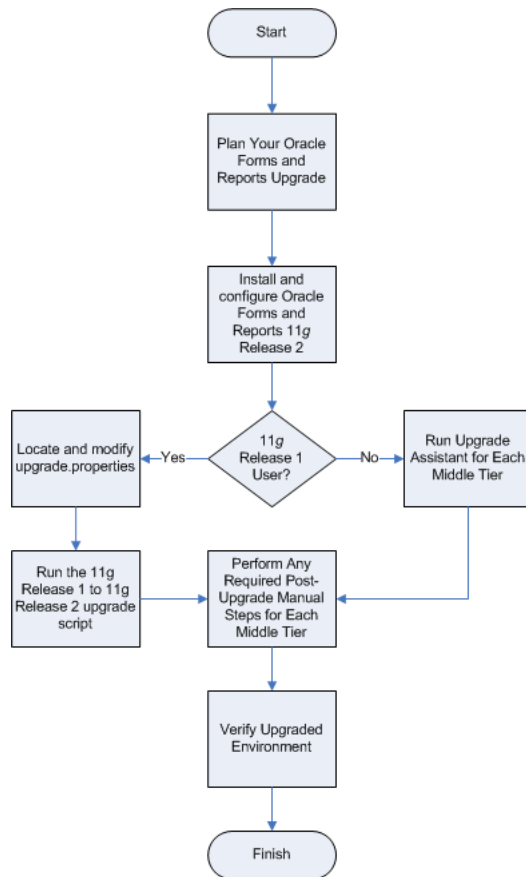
Start

Plan Your Oracle Forms and Reports Upgrade

Install and configure Oracle Forms and Reports 11*g* Release 2

11*g* Release 1 User?

Yes

No

Locate and modify upgrade.properties

Run Upgrade Assistant for Each Middle Tier

Run the 11g Release 1 to 11g Release 2 upgrade script

Perform Any Required Post-Upgrade Manual Steps for Each Middle Tier

Verify Upgraded Environment

Finish